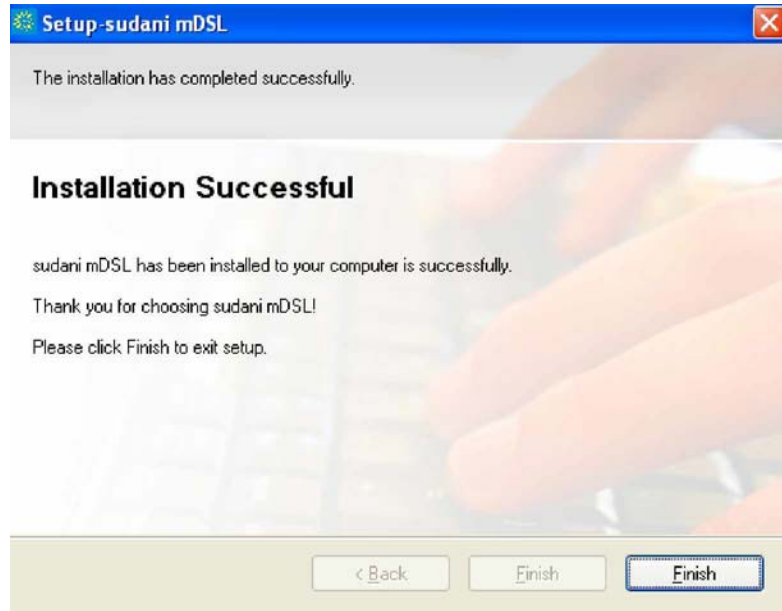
Setup-sudani mDSL

The installation has completed successfully.

Installation Successful

sudani mDSL has been installed to your computer is successfully.

Thank you for choosing sudani mDSL!

Please click Finish to exit setup.

< Back Finish Finish